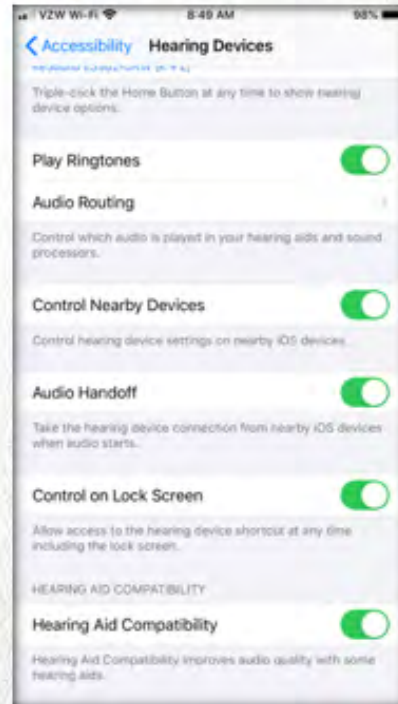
VZW Wi-Fi 8:49 AM 98%

Accessibility Hearing Devices

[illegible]

Triple-click the Home Button at any time to show hearing device options.

Play Ringtones

Audio Routing

Control which audio is played in your hearing aids and sound processors.

Control Nearby Devices

Control hearing device settings on nearby iOS devices.

Audio Handoff

Take the hearing device connection from nearby iOS devices when audio starts.

Control on Lock Screen

Allow access to the hearing device shortcut at any time including the lock screen.

HEARING AID COMPATIBILITY

Hearing Aid Compatibility

Hearing Aid Compatibility improves audio quality with some hearing aids.